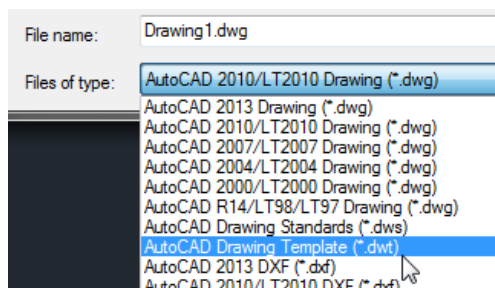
File name: Drawing1.dwg

Files of type: AutoCAD 2010/LT2010 Drawing (*.dwg)

AutoCAD 2013 Drawing (*.dwg)
AutoCAD 2010/LT2010 Drawing (*.dwg)
AutoCAD 2007/LT2007 Drawing (*.dwg)
AutoCAD 2004/LT2004 Drawing (*.dwg)
AutoCAD 2000/LT2000 Drawing (*.dwg)
AutoCAD R14/LT98/LT97 Drawing (*.dwg)
AutoCAD Drawing Standards (*.dws)
AutoCAD Drawing Template (*.dwt)
AutoCAD 2013 DXF (*.dxf)
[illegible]